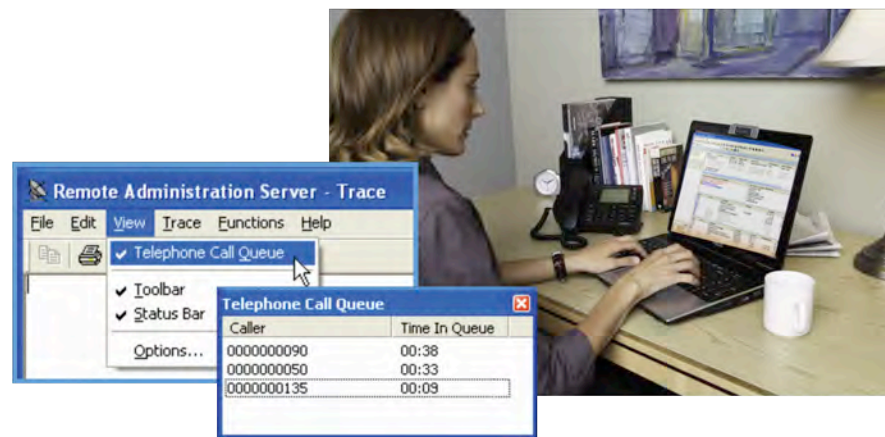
Remote Administration Server - Trace

File Edit View Trace Functions Help

✔ Telephone Call Queue

✔ Toolbar
✔ Status Bar

Options...

Telephone Call Queue

| Caller | Time In Queue |
|---|---|
| 0000000090 | 00:38 |
| 0000000050 | 00:33 |
| 0000000135 | 00:09 |